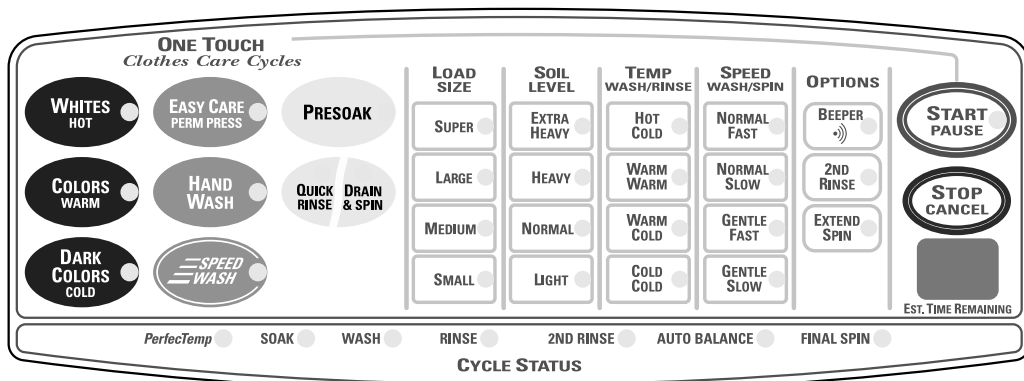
ONE TOUCH
Clothes Care Cycles

WHITES
HOT

EASY CARE
PERM PRESS

PRESOAK

COLORS
WARM

HAND
WASH

QUICK RINSE

DRAIN & SPIN

DARK COLORS
COLD

SPEED WASH

LOAD SIZE
SUPER
LARGE
MEDIUM
SMALL

SOIL LEVEL
EXTRA HEAVY
HEAVY
NORMAL
LIGHT

TEMP WASH/RINSE
HOT COLD
WARM WARM
WARM COLD
COLD COLD

SPEED WASH/SPIN
NORMAL FAST
NORMAL SLOW
GENTLE FAST
GENTLE SLOW

OPTIONS
BEEPER
2ND RINSE
EXTEND SPIN

START
PAUSE

STOP
CANCEL

EST. TIME REMAINING

PerfecTemp SOAK WASH RINSE 2ND RINSE AUTO BALANCE FINAL SPIN

CYCLE STATUS